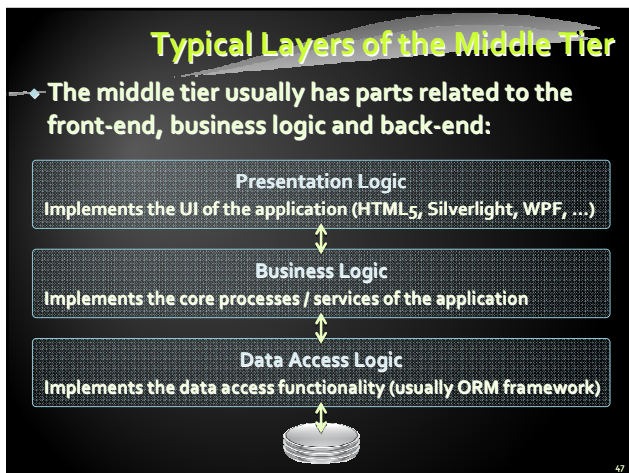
Typical Layers of the Middle Tier

The middle tier usually has parts related to the front-end, business logic and back-end:

Presentation Logic
Implements the UI of the application (HTML5, Silverlight, WPF, …)

Business Logic
Implements the core processes / services of the application

Data Access Logic
Implements the data access functionality (usually ORM framework)

47